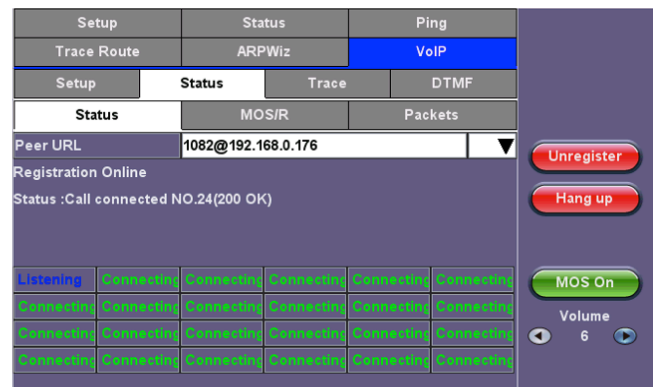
| Setup | Status | Ping |
|---|---|---|
| Trace Route | ARPWiz | VoIP |

| Setup | Status | Trace | DTMF |
|---|---|---|---|

| Status | MOS/R | Packets |
|---|---|---|

Peer URL 1082@192.168.0.176

Registration Online

Status :Call connected NO.24(200 OK)

| Listening | Connecting | Connecting | Connecting | Connecting | Connecting |
|---|---|---|---|---|---|
| Connecting | Connecting | Connecting | Connecting | Connecting | Connecting |
| Connecting | Connecting | Connecting | Connecting | Connecting | Connecting |
| Connecting | Connecting | Connecting | Connecting | Connecting | Connecting |

Unregister

Hang up

MOS On

Volume

6